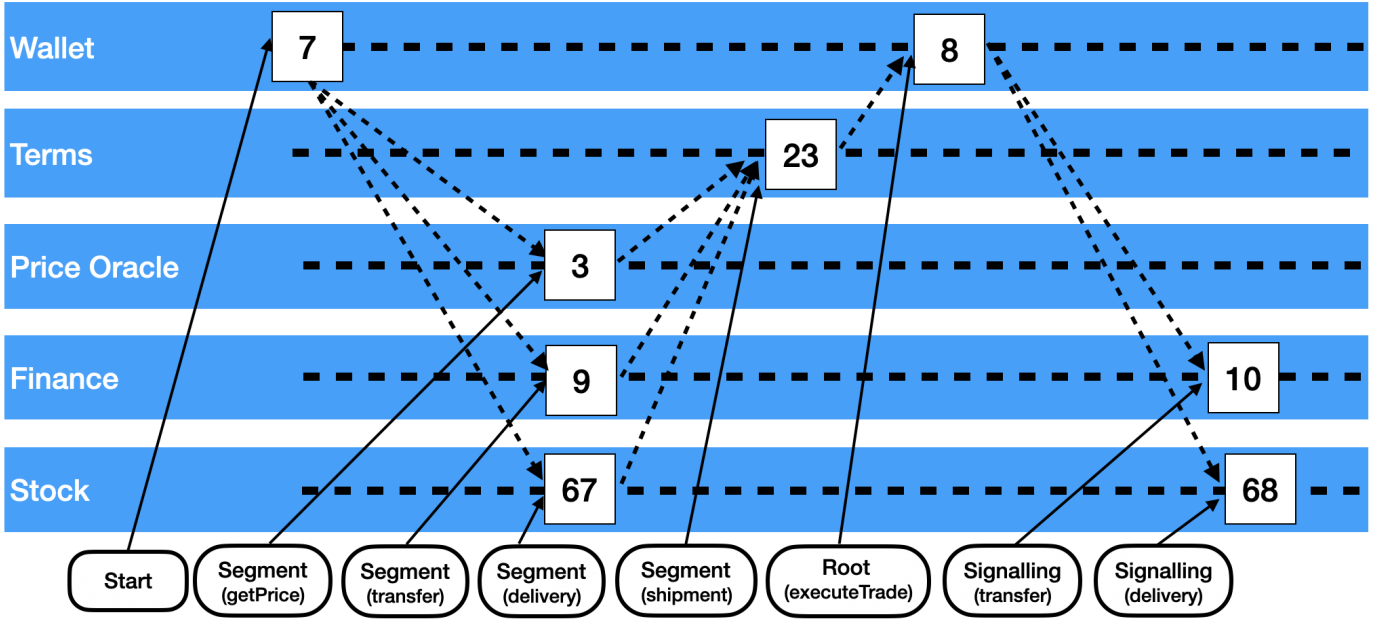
Wallet
7
8
Terms
23
Price Oracle
3
Finance
9
10
Stock
67
68

Start
Segment (getPrice)
Segment (transfer)
Segment (delivery)
Segment (shipment)
Root (executeTrade)
Signalling (transfer)
Signalling (delivery)